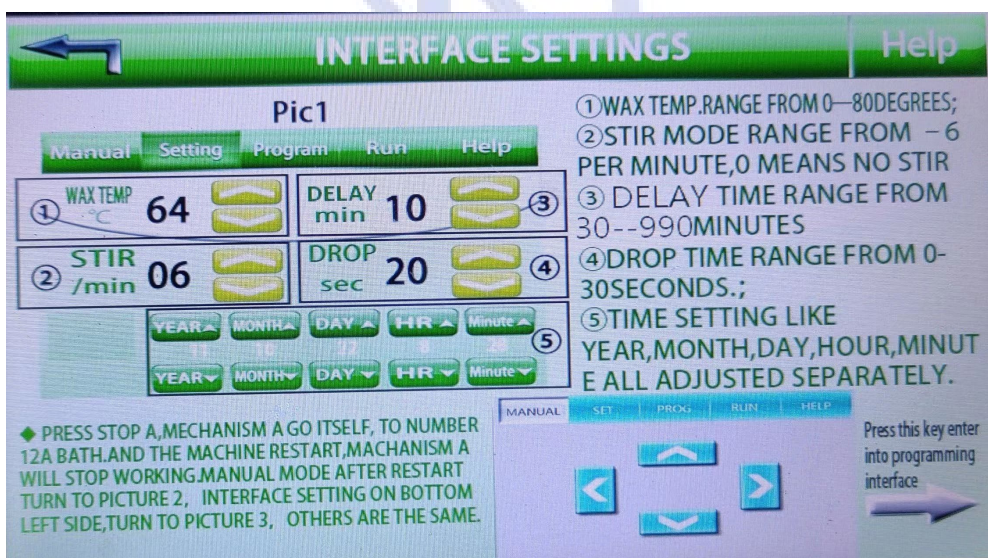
INTERFACE SETTINGS

Help

Pic1

Manual Setting Program Run Help

① WAX TEMP ℃ 64

DELAY min 10 ③

② STIR /min 06

DROP sec 20 ④

YEAR MONTH DAY HR Minute ⑤

11 10 27 8 28

YEAR MONTH DAY HR Minute

①WAX TEMP.RANGE FROM 0—80DEGREES;
②STIR MODE RANGE FROM −6 PER MINUTE,0 MEANS NO STIR
③ DELAY TIME RANGE FROM 30--990MINUTES
④DROP TIME RANGE FROM 0-30SECONDS.;
⑤TIME SETTING LIKE YEAR,MONTH,DAY,HOUR,MINUTE ALL ADJUSTED SEPARATELY.

◆ PRESS STOP A,MECHANISM A GO ITSELF, TO NUMBER 12A BATH.AND THE MACHINE RESTART,MACHANISM A WILL STOP WORKING.MANUAL MODE AFTER RESTART TURN TO PICTURE 2, INTERFACE SETTING ON BOTTOM LEFT SIDE,TURN TO PICTURE 3, OTHERS ARE THE SAME.

MANUAL SET PROG RUN HELP

Press this key enter into programming interface